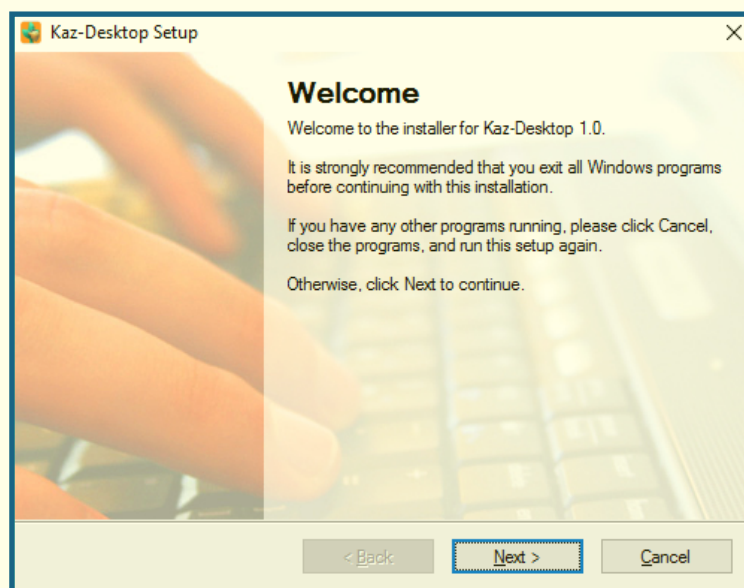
Kaz-Desktop Setup

Welcome

Welcome to the installer for Kaz-Desktop 1.0.

It is strongly recommended that you exit all Windows programs before continuing with this installation.

If you have any other programs running, please click Cancel, close the programs, and run this setup again.

Otherwise, click Next to continue.

< Back

Next >

Cancel